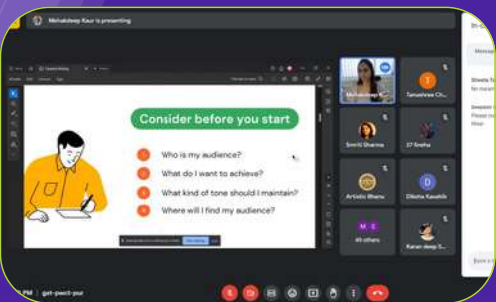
Mehakdeep Kaur is presenting

Consider before you start

1 Who is my audience?

2 What do I want to achieve?

3 What kind of tone should I maintain?

4 Where will I find my audience?

Mehakdeep K

Tanushree Ch

Smriti Sharma

37 Sneha

Artistic Bhanu

Diksha Kaushik

M S

49 others

Karan deep S

Shweta T

No messa

Deepak

Please

PM get-pwct-pur